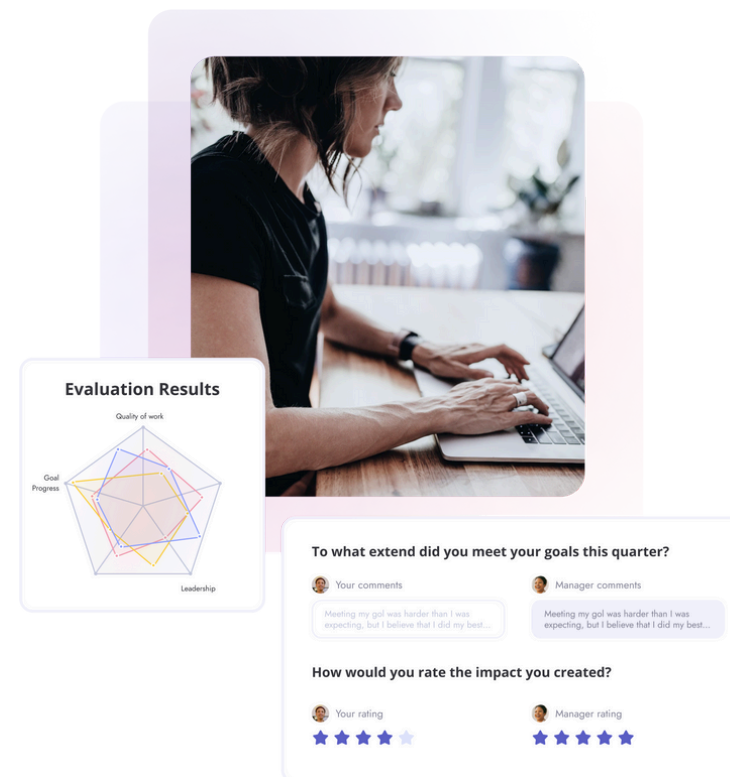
Evaluation Results

Quality of work

Goal Progress

Leadership

To what extend did you meet your goals this quarter?

Your comments

Meeting my gol was harder than I was expecting, but I believe that I did my best...

Manager comments

Meeting my gol was harder than I was expecting, but I believe that I did my best...

How would you rate the impact you created?

Your rating

Manager rating